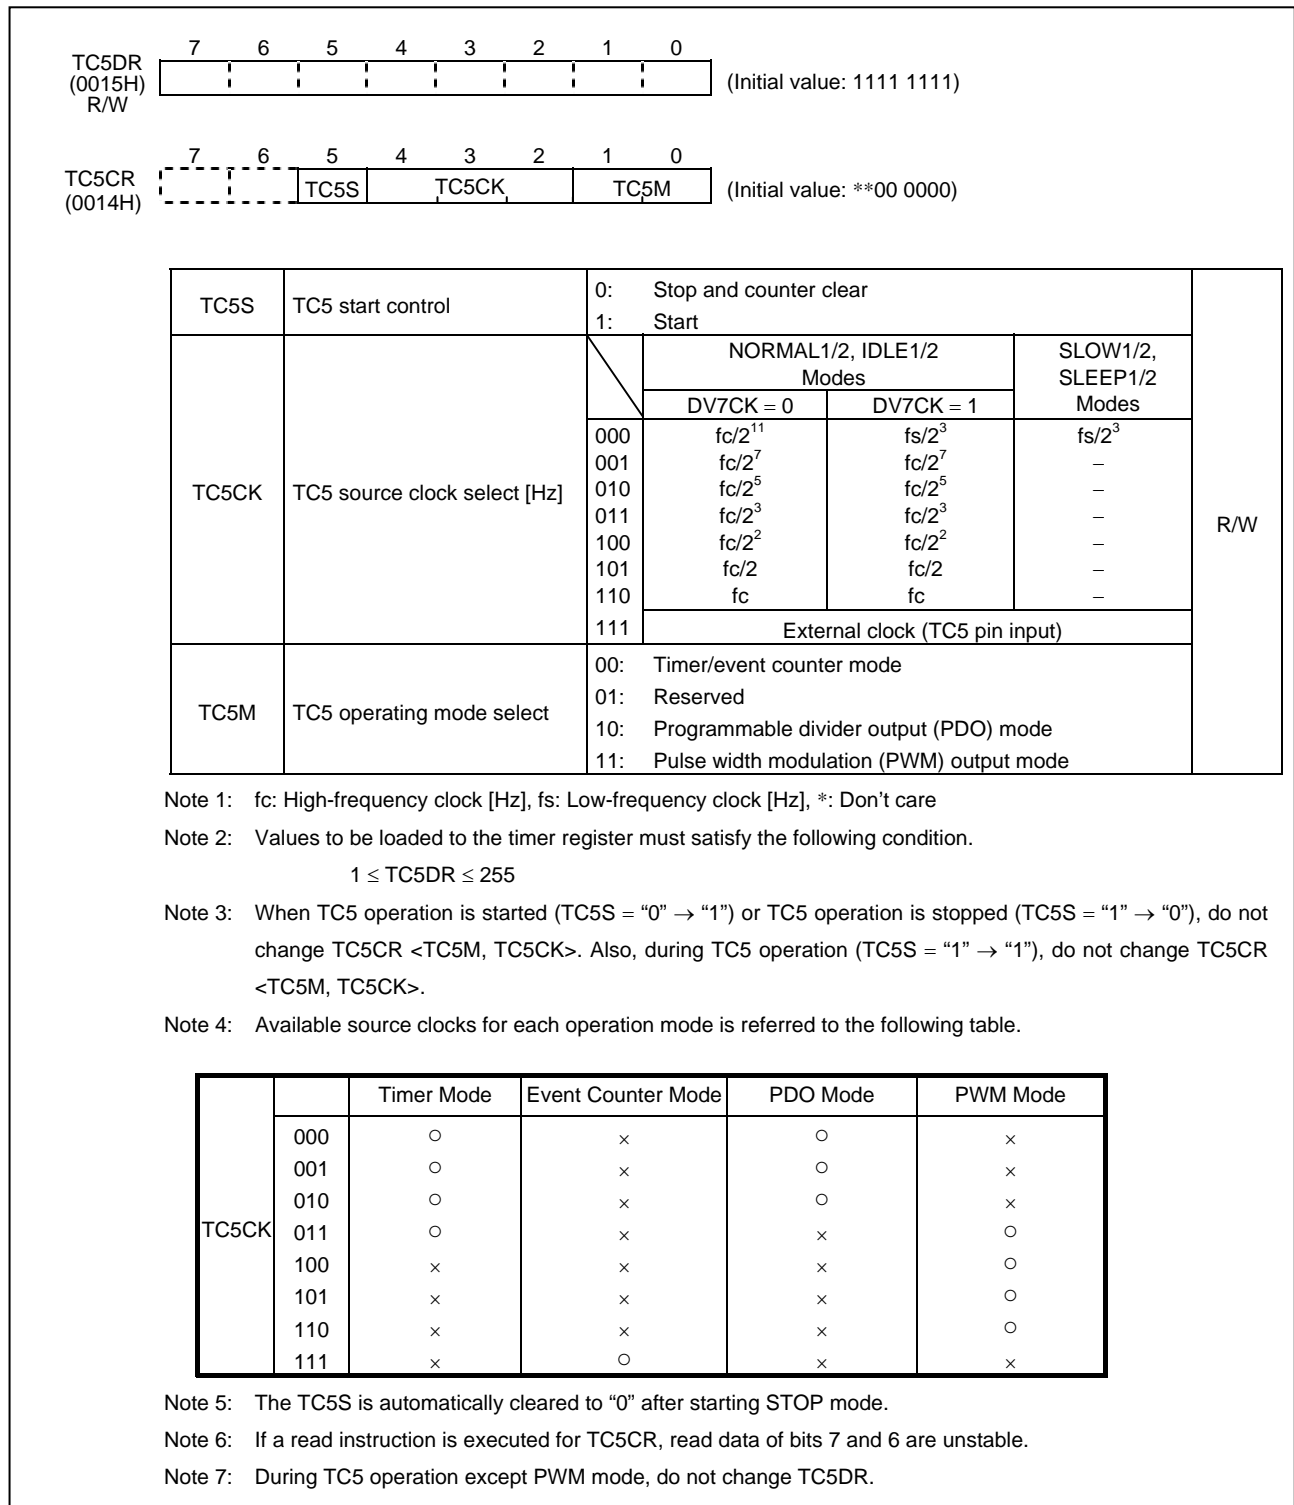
TC5DR (0015H) R/W

| 7 | 6 | 5 | 4 | 3 | 2 | 1 | 0 |
|---|---|---|---|---|---|---|---|
| | | | | | | | |

(Initial value: 1111 1111)

TC5CR (0014H)

| 7 | 6 | 5 | 4 | 3 | 2 | 1 | 0 |
|---|---|---|---|---|---|---|---|
| | | TC5S | TC5CK | | | TC5M | |

(Initial value: **00 0000)

| TC5S | TC5 start control | 0: Stop and counter clear<br>1: Start | | | | R/W |
|---|---|---|---|---|---|---|
| TC5CK | TC5 source clock select [Hz] | | NORMAL1/2, IDLE1/2 Modes DV7CK = 0 | NORMAL1/2, IDLE1/2 Modes DV7CK = 1 | SLOW1/2, SLEEP1/2 Modes | |
| | | 000 | $fc/2^{11}$ | $fs/2^3$ | $fs/2^3$ | |
| | | 001 | $fc/2^7$ | $fc/2^7$ | – | |
| | | 010 | $fc/2^5$ | $fc/2^5$ | – | |
| | | 011 | $fc/2^3$ | $fc/2^3$ | – | |
| | | 100 | $fc/2^2$ | $fc/2^2$ | – | |
| | | 101 | fc/2 | fc/2 | – | |
| | | 110 | fc | fc | – | |
| | | 111 | External clock (TC5 pin input) | | | |
| TC5M | TC5 operating mode select | 00: Timer/event counter mode<br>01: Reserved<br>10: Programmable divider output (PDO) mode<br>11: Pulse width modulation (PWM) output mode | | | | |

Note 1: fc: High-frequency clock [Hz], fs: Low-frequency clock [Hz], *: Don't care

Note 2: Values to be loaded to the timer register must satisfy the following condition.
$1 \leq$ TC5DR $\leq 255$

Note 3: When TC5 operation is started (TC5S = "0" → "1") or TC5 operation is stopped (TC5S = "1" → "0"), do not change TC5CR <TC5M, TC5CK>. Also, during TC5 operation (TC5S = "1" → "1"), do not change TC5CR <TC5M, TC5CK>.

Note 4: Available source clocks for each operation mode is referred to the following table.

| | | Timer Mode | Event Counter Mode | PDO Mode | PWM Mode |
|---|---|---|---|---|---|
| TC5CK | 000 | ○ | × | ○ | × |
| | 001 | ○ | × | ○ | × |
| | 010 | ○ | × | ○ | × |
| | 011 | ○ | × | × | ○ |
| | 100 | × | × | × | ○ |
| | 101 | × | × | × | ○ |
| | 110 | × | × | × | ○ |
| | 111 | × | ○ | × | × |

Note 5: The TC5S is automatically cleared to "0" after starting STOP mode.

Note 6: If a read instruction is executed for TC5CR, read data of bits 7 and 6 are unstable.

Note 7: During TC5 operation except PWM mode, do not change TC5DR.